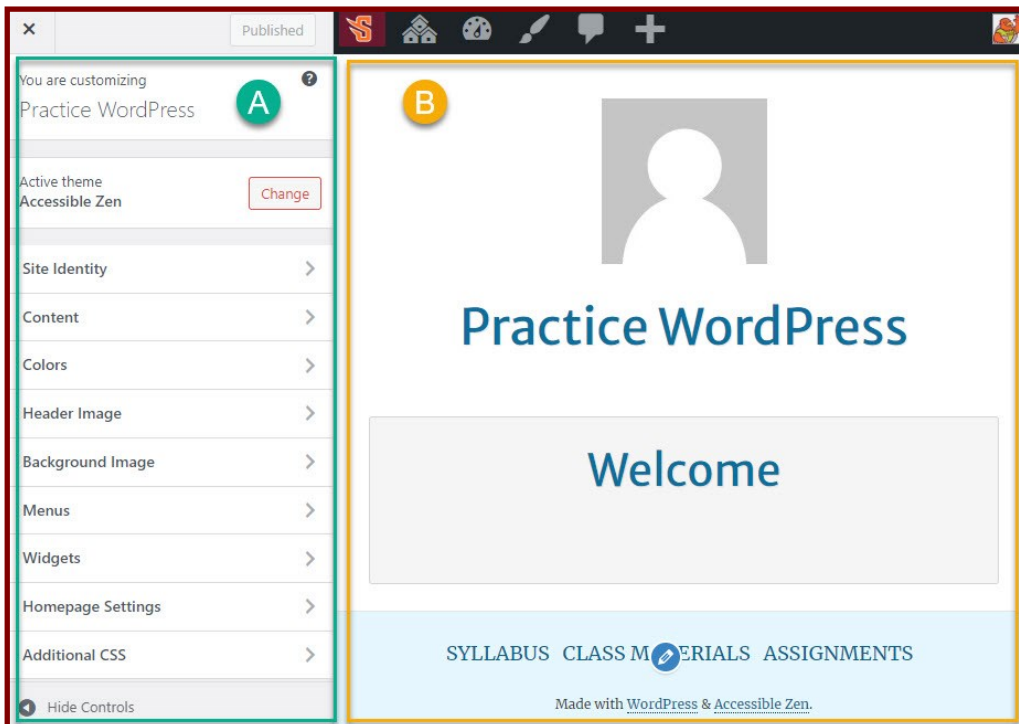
×

Published

You are customizing
Practice WordPress

A

Active theme
Accessible Zen

Change

Site Identity

Content

Colors

Header Image

Background Image

Menus

Widgets

Homepage Settings

Additional CSS

Hide Controls

B

Practice WordPress

Welcome

SYLLABUS CLASS M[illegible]ERIALS ASSIGNMENTS

Made with WordPress & Accessible Zen.